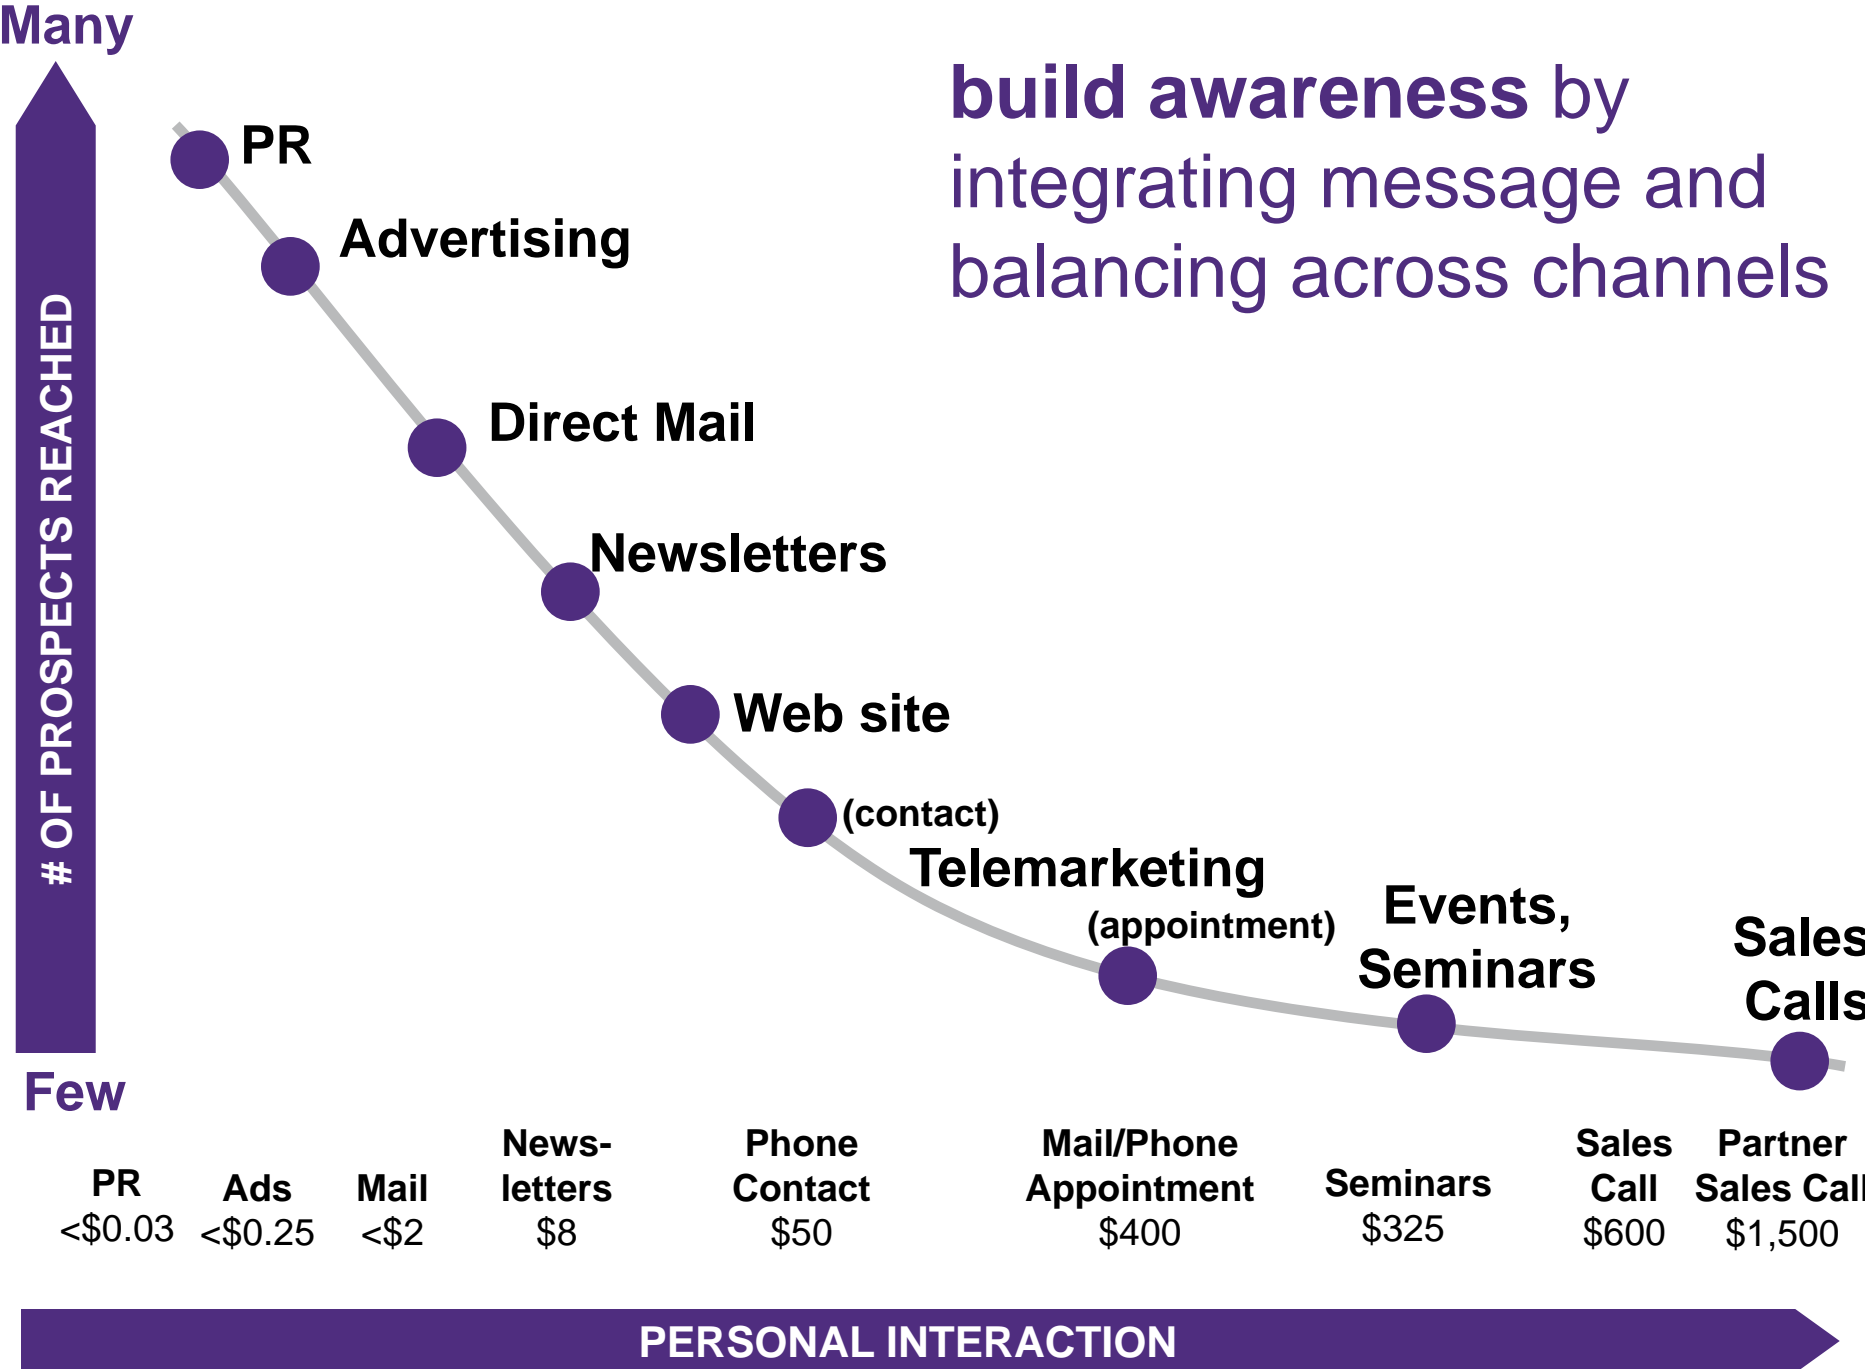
Many

build awareness by integrating message and balancing across channels

# OF PROSPECTS REACHED

PR

Advertising

Direct Mail

Newsletters

Web site

(contact)

Telemarketing

(appointment)

Events, Seminars

Sales Calls

Few

PR <$0.03

Ads <$0.25

Mail <$2

Newsletters $8

Phone Contact $50

Mail/Phone Appointment $400

Seminars $325

Sales Call $600

Partner Sales Call $1,500

PERSONAL INTERACTION